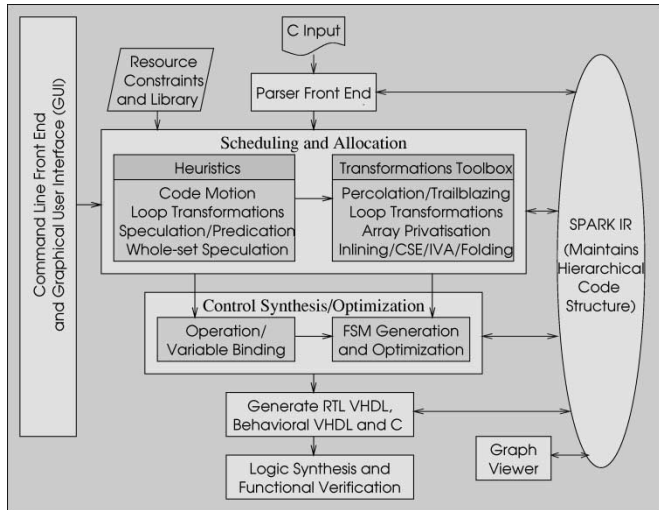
Command Line Front End and Graphical User Interface (GUI)

Resource Constraints and Library

C Input

Parser Front End

Scheduling and Allocation

Heuristics

Code Motion
Loop Transformations
Speculation/Predication
Whole-set Speculation

Transformations Toolbox

Percolation/Trailblazing
Loop Transformations
Array Privatisation
Inlining/CSE/IVA/Folding

SPARK IR (Maintains Hierarchical Code Structure)

Control Synthesis/Optimization

Operation/ Variable Binding

FSM Generation and Optimization

Generate RTL VHDL, Behavioral VHDL and C

Graph Viewer

Logic Synthesis and Functional Verification